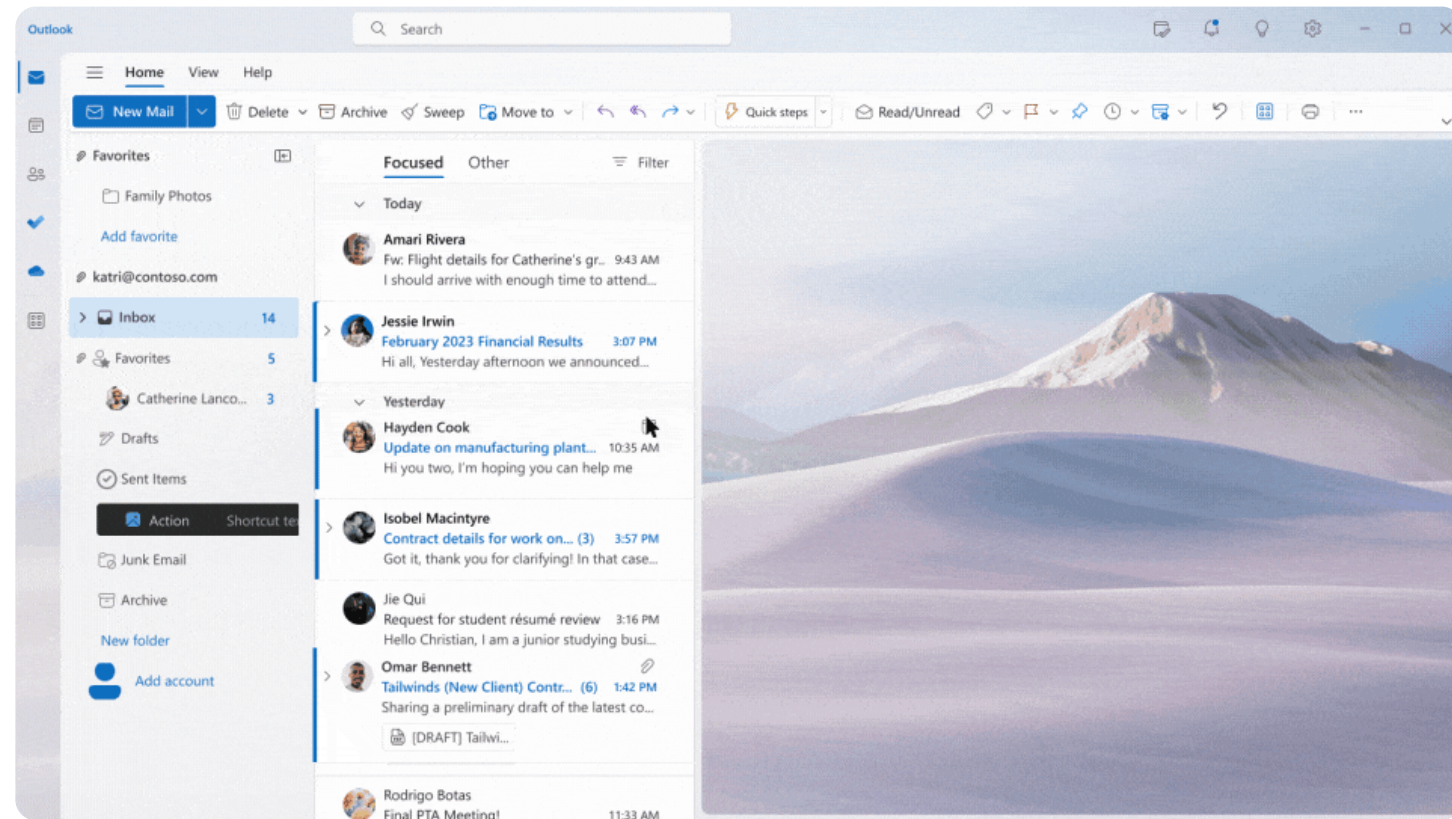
Outlook

Search

Home View Help

New Mail Delete Archive Sweep Move to Quick steps Read/Unread

Favorites

Family Photos

Add favorite

katri@contoso.com

Inbox 14

Favorites 5

Catherine Lanco... 3

Drafts

Sent Items

Action Shortcut te

Junk Email

Archive

New folder

Add account

Focused Other Filter

Today

Amari Rivera
Fw: Flight details for Catherine's gr... 9:43 AM
I should arrive with enough time to attend...

Jessie Irwin
February 2023 Financial Results 3:07 PM
Hi all, Yesterday afternoon we announced...

Yesterday

Hayden Cook
Update on manufacturing plant... 10:35 AM
Hi you two, I'm hoping you can help me

Isobel Macintyre
Contract details for work on... (3) 3:57 PM
Got it, thank you for clarifying! In that case...

Jie Qui
Request for student résumé review 3:16 PM
Hello Christian, I am a junior studying busi...

Omar Bennett
Tailwinds (New Client) Contr... (6) 1:42 PM
Sharing a preliminary draft of the latest co...
[DRAFT] Tailwi...

Rodrigo Botas
Final PTA Meeting! 11:33 AM